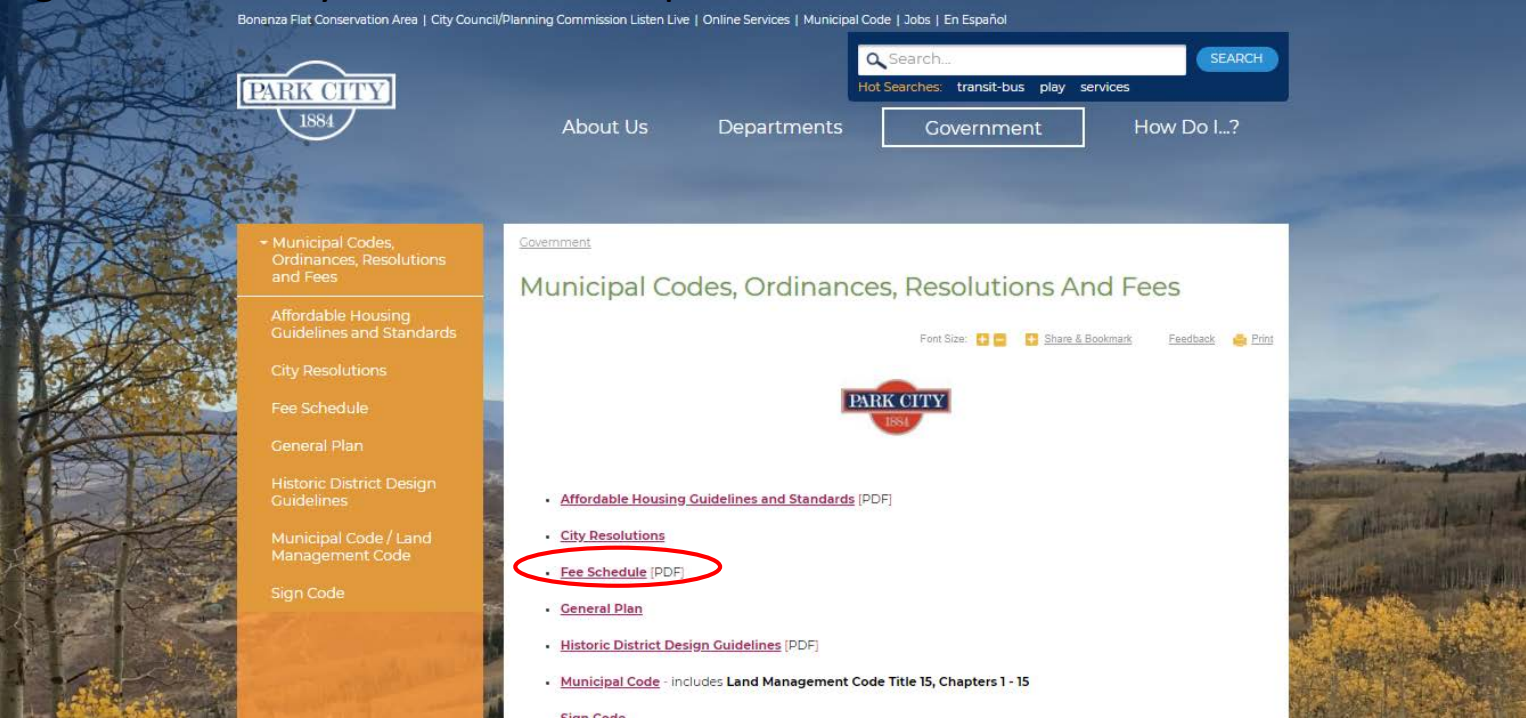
Bonanza Flat Conservation Area | City Council/Planning Commission Listen Live | Online Services | Municipal Code | Jobs | En Español

Search...

SEARCH

Hot Searches: transit-bus play services

PARK CITY 1884

About Us Departments Government How Do I...?

Municipal Codes, Ordinances, Resolutions and Fees

Affordable Housing Guidelines and Standards

City Resolutions

Fee Schedule

General Plan

Historic District Design Guidelines

Municipal Code / Land Management Code

Sign Code

Government

Municipal Codes, Ordinances, Resolutions And Fees

Font Size: Share & Bookmark Feedback Print

PARK CITY 1884

- Affordable Housing Guidelines and Standards [PDF]
- City Resolutions
- Fee Schedule [PDF]
- General Plan
- Historic District Design Guidelines [PDF]
- Municipal Code - includes Land Management Code Title 15, Chapters 1 - 15
- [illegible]